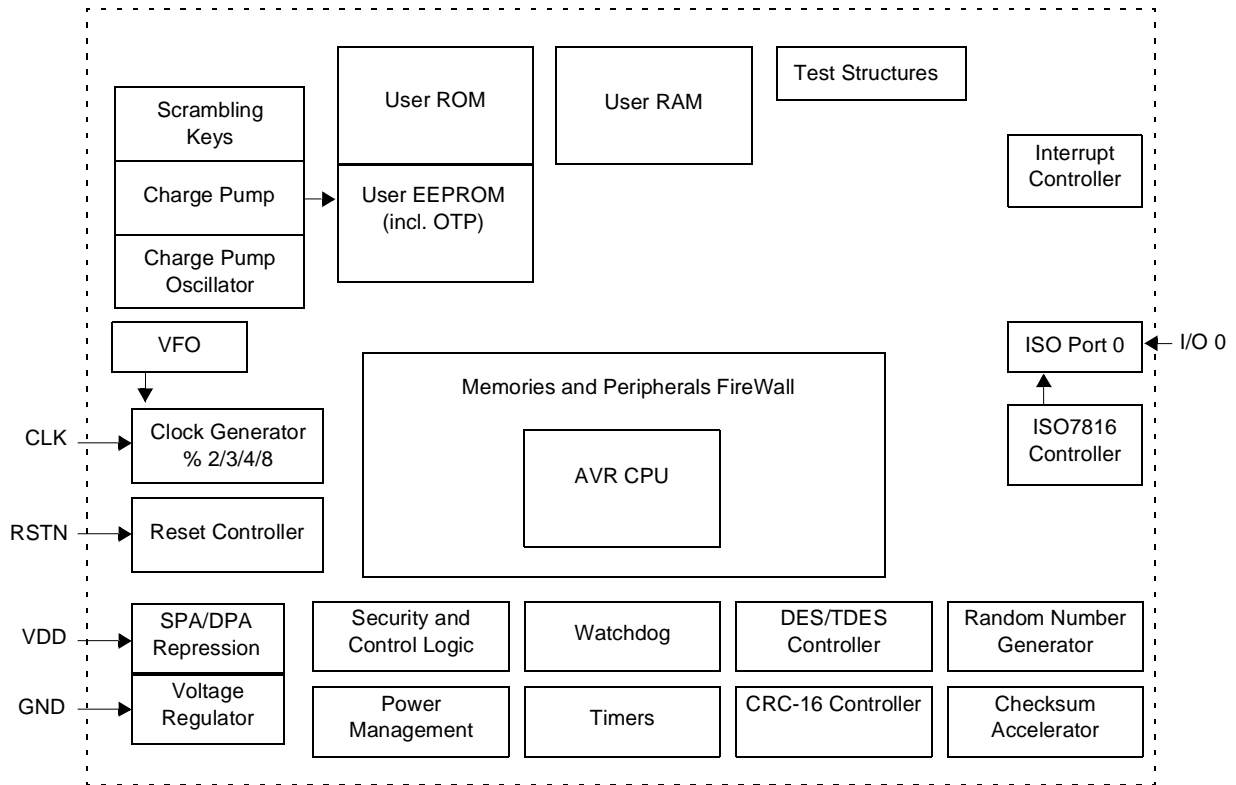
User ROM

User RAM

Test Structures

Scrambling Keys

Charge Pump

Charge Pump Oscillator

User EEPROM (incl. OTP)

Interrupt Controller

VFO

ISO Port 0

I/O 0

Memories and Peripherals FireWall

CLK

Clock Generator % 2/3/4/8

AVR CPU

ISO7816 Controller

RSTN

Reset Controller

VDD

SPA/DPA Repression

Security and Control Logic

Watchdog

DES/TDES Controller

Random Number Generator

GND

Voltage Regulator

Power Management

Timers

CRC-16 Controller

Checksum Accelerator